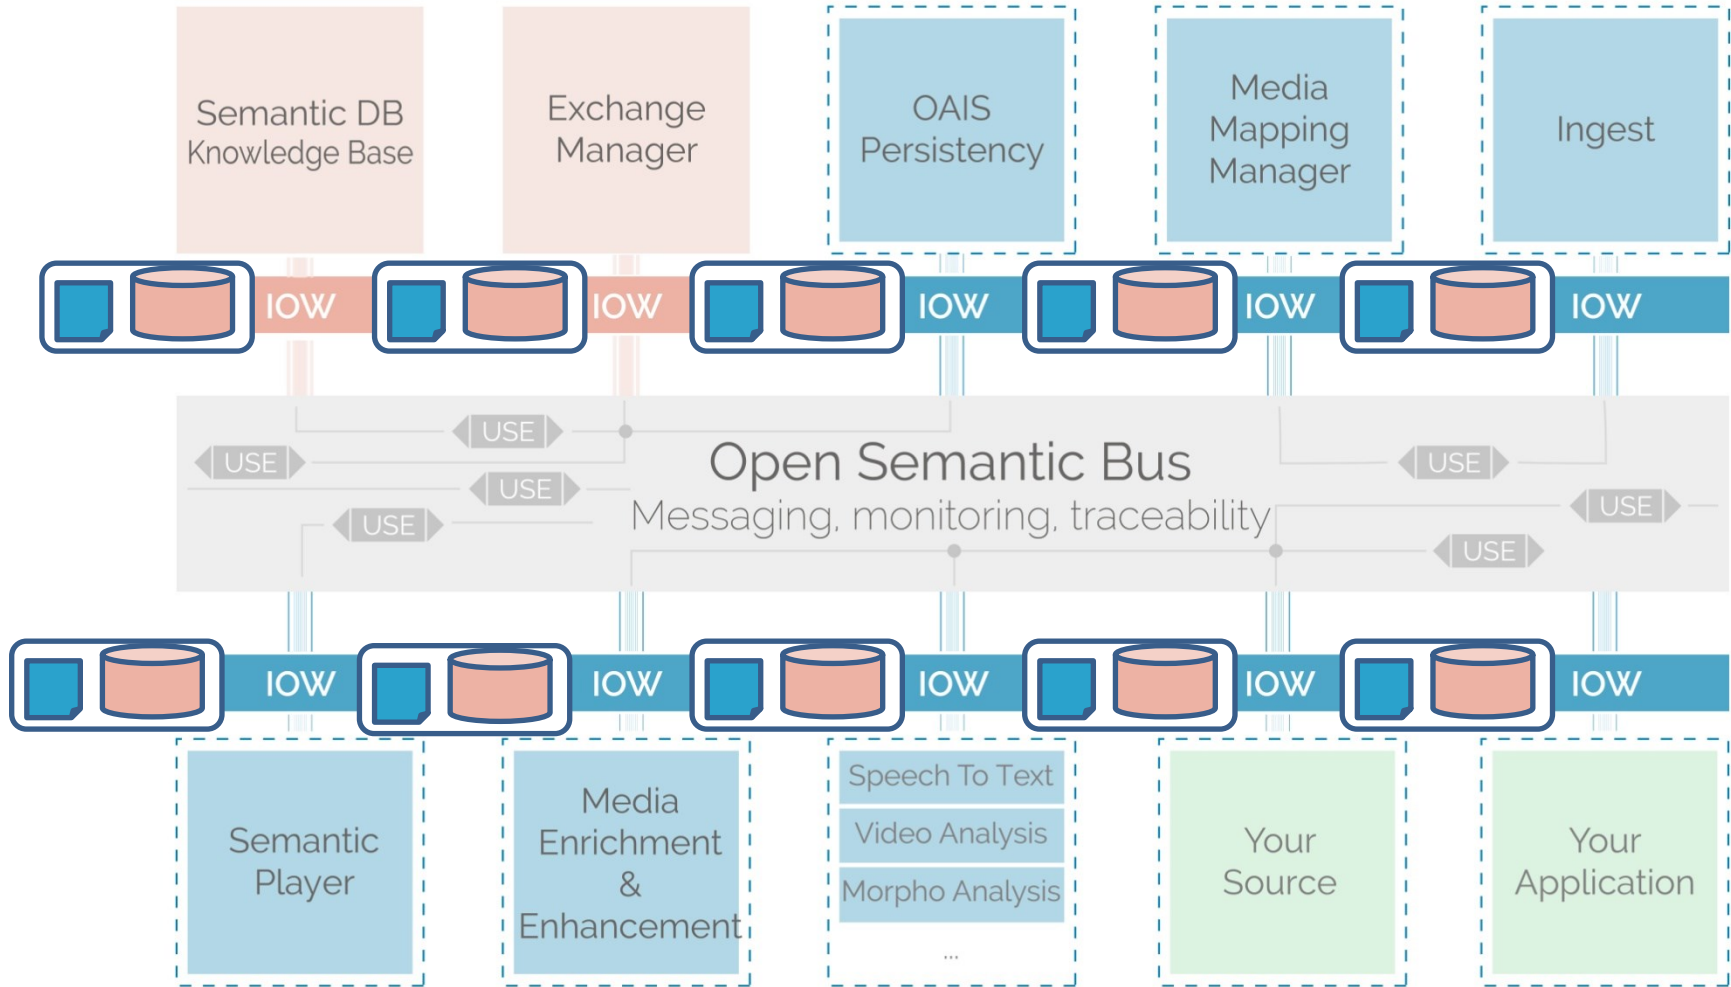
Semantic DB
Knowledge Base

Exchange Manager

OAIS Persistency

Media Mapping Manager

Ingest

IOW IOW IOW IOW IOW

USE
USE
USE
USE
Open Semantic Bus
Messaging, monitoring, traceability
USE
USE
USE

IOW IOW IOW IOW IOW

Semantic Player

Media Enrichment & Enhancement

Speech To Text
Video Analysis
Morpho Analysis
...

Your Source

Your Application